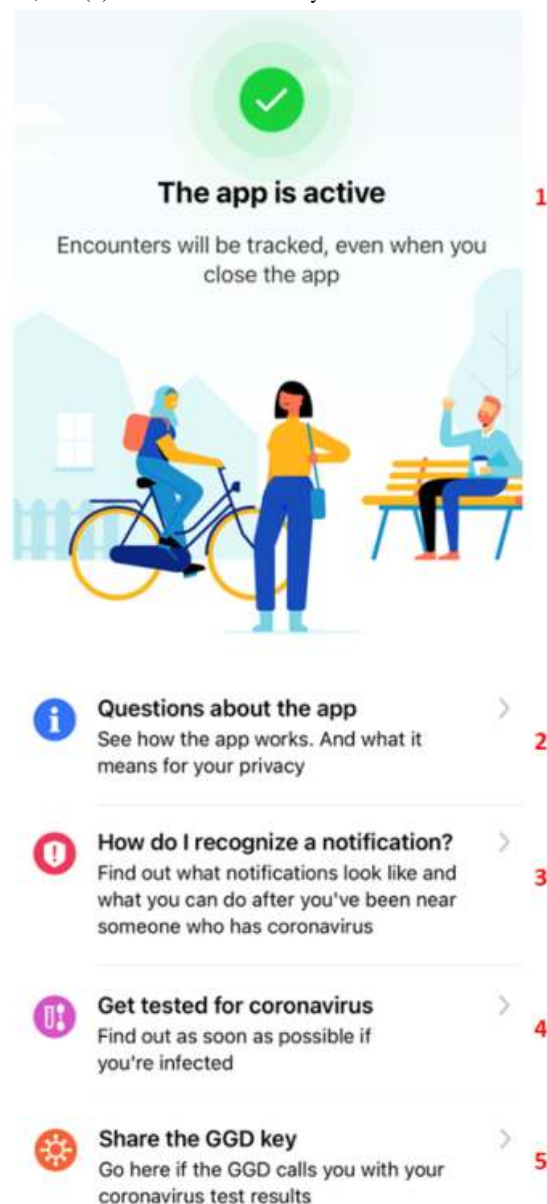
The app is active

Encounters will be tracked, even when you close the app

1

Questions about the app
See how the app works. And what it means for your privacy

2

How do I recognize a notification?
Find out what notifications look like and what you can do after you've been near someone who has coronavirus

3

Get tested for coronavirus
Find out as soon as possible if you're infected

4

Share the GGD key
Go here if the GGD calls you with your coronavirus test results

5